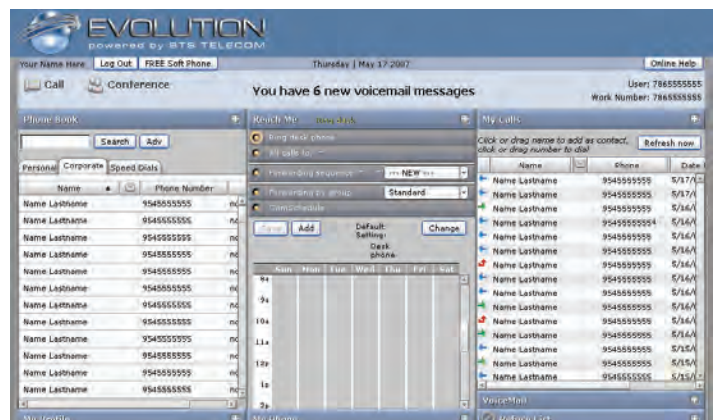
EVOLUTION
powered by BTS TELECOM

Your Name Here | Log Out | FREE Soft Phone

Thursday | May 17 2007

Online Help

Call | Conference

You have 6 new voicemail messages

User: 7865555555
Work Number: 7865555555

Phone Book

Search | Adv

Personal | Corporate | Speed Dials

| Name | | Phone Number | |
|---|---|---|---|
| Name Lastname | | 9545555555 | no |
| Name Lastname | | 9545555555 | no |
| Name Lastname | | 9545555555 | no |
| Name Lastname | | 9545555555 | no |
| Name Lastname | | 9545555555 | no |
| Name Lastname | | 9545555555 | no |
| Name Lastname | | 9545555555 | no |
| Name Lastname | | 9545555555 | no |
| Name Lastname | | 9545555555 | no |
| Name Lastname | | 9545555555 | no |
| Name Lastname | | 9545555555 | no |
| Name Lastname | | 9545555555 | no |
| Name Lastname | | 9545555555 | no |

My Profile

Reach Me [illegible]

Ring desk phone
All calls to: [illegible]
Forwarding sequence: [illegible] NEW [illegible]
Forwarding by group: Standard
Time schedule

Save | Add | Default Setting: Desk phone | Change

Sun | Mon | Tue | Wed | Thu | Fri | Sat

9a
10a
11a
12p
1p
2p

My Library

My Calls

Click or drag name to add as contact, click or drag number to dial

Refresh now

| Name | | Phone | Date |
|---|---|---|---|
| Name Lastname | | 9545555555 | 5/17/ |
| Name Lastname | | 9545555555 | 5/17/ |
| Name Lastname | | 9545555555 | 5/16/ |
| Name Lastname | | 95455555554 | 5/16/ |
| Name Lastname | | 9545555555 | 5/16/ |
| Name Lastname | | 9545555555 | 5/16/ |
| Name Lastname | | 9545555555 | 5/16/ |
| Name Lastname | | 9545555555 | 5/16/ |
| Name Lastname | | 9545555555 | 5/16/ |
| Name Lastname | | 9545555555 | 5/16/ |
| Name Lastname | | 9545555555 | 5/16/ |
| Name Lastname | | 9545555555 | 5/16/ |
| Name Lastname | | 9545555555 | 5/15/ |
| Name Lastname | | 9545555555 | 5/15/ |
| Name Lastname | | 9545555555 | 5/15/ |

VoiceMail

Refresh List